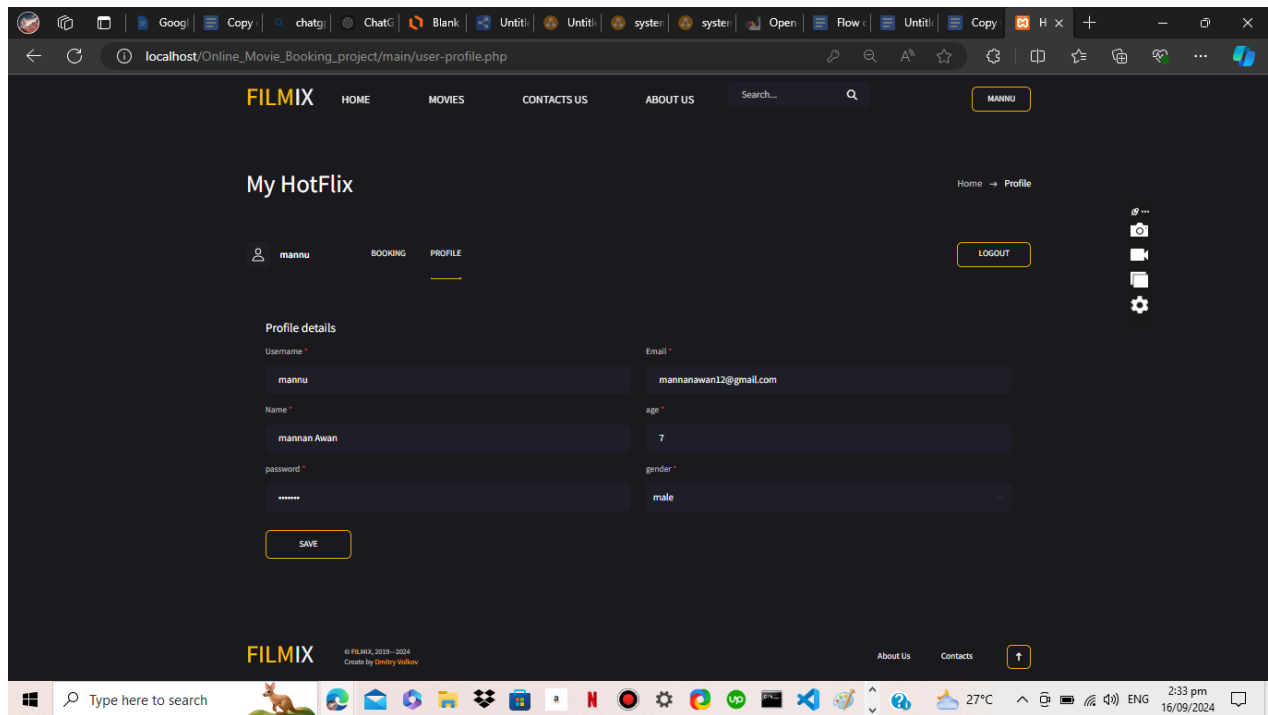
Googl | Copy | chatg | ChatG | Blank | Untitl | Untitl | systen | systen | Open | Flow | Untitl | Copy | H ×

localhost/Online_Movie_Booking_project/main/user-profile.php

FILMIX HOME MOVIES CONTACTS US ABOUT US Search... MANNU

My HotFlix

Home → Profile

mannu BOOKING PROFILE LOGOUT

Profile details

Username *
mannu

Email *
mannanawan12@gmail.com

Name *
mannan Awan

age *
7

password *
•••••••

gender *
male

SAVE

FILMIX © FILMIX, 2019—2024 Create by Dmitry Volkov

About Us Contacts

Type here to search

27°C ENG 2:33 pm 16/09/2024